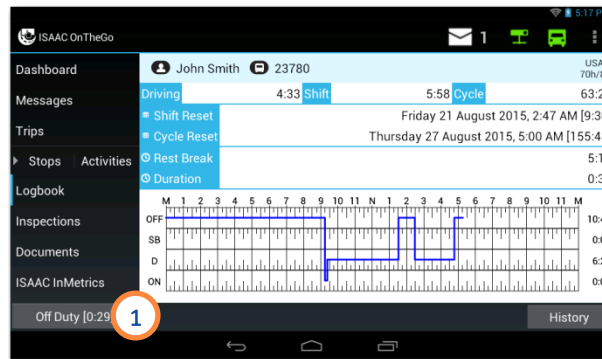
5:17 P

ISAAC OnTheGo

1

Dashboard

Messages

Trips

Stops Activities

Logbook

Inspections

Documents

ISAAC InMetrics

Off Duty [0:29]

1

John Smith 23780

USA 70h/

Driving 4:33 Shift 5:58 Cycle 63:2

Shift Reset Friday 21 August 2015, 2:47 AM [9:3

Cycle Reset Thursday 27 August 2015, 5:00 AM [155:4

Rest Break 5:1

Duration 0:3

M 1 2 3 4 5 6 7 8 9 10 11 N 1 2 3 4 5 6 7 8 9 10 11 M

OFF 10:

SB 0:

D 6:

ON 0:

History